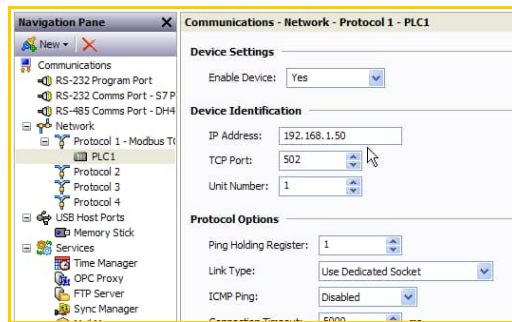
Navigation Pane
New
Communications
RS-232 Program Port
RS-232 Comms Port - S7 P
RS-485 Comms Port - DH4
Network
Protocol 1 - Modbus T
PLC1
Protocol 2
Protocol 3
Protocol 4
USB Host Ports
Memory Stick
Services
Time Manager
OPC Proxy
FTP Server
Sync Manager

Communications - Network - Protocol 1 - PLC1

Device Settings
Enable Device: Yes

Device Identification
IP Address: 192.168.1.50
TCP Port: 502
Unit Number: 1

Protocol Options
Ping Holding Register: 1
Link Type: Use Dedicated Socket
ICMP Ping: Disabled
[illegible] 5000 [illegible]